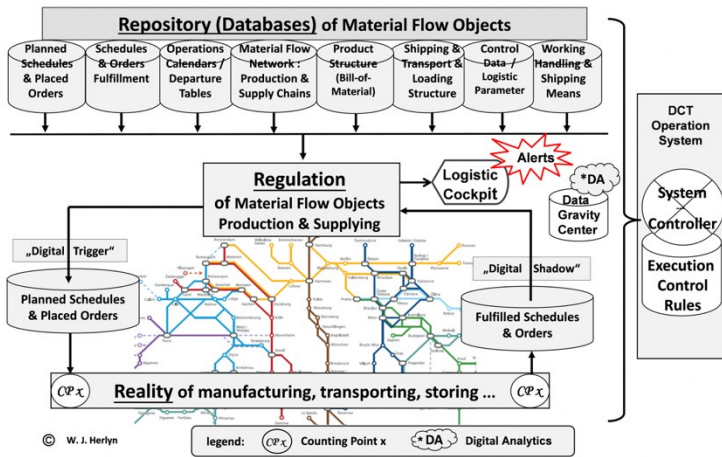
Repository (Databases) of Material Flow Objects

Planned Schedules & Placed Orders

Schedules & Orders Fulfillment

Operations Calendars / Departure Tables

Material Flow Network : Production & Supply Chains

Product Structure (Bill-of-Material)

Shipping & Transport & Loading Structure

Control Data / Logistic Parameter

Working Handling & Shipping Means

DCT Operation System

System Controller

Execution Control Rules

Regulation of Material Flow Objects Production & Supplying

Logistic Cockpit

Alerts

*DA

Data Gravity Center

„Digital Trigger"

„Digital Shadow"

Planned Schedules & Placed Orders

Fulfilled Schedules & Orders

$CP_x$

Reality of manufacturing, transporting, storing ...

$CP_x$

© W. J. Herlyn

legend: $CP_x$ Counting Point x *DA Digital Analytics